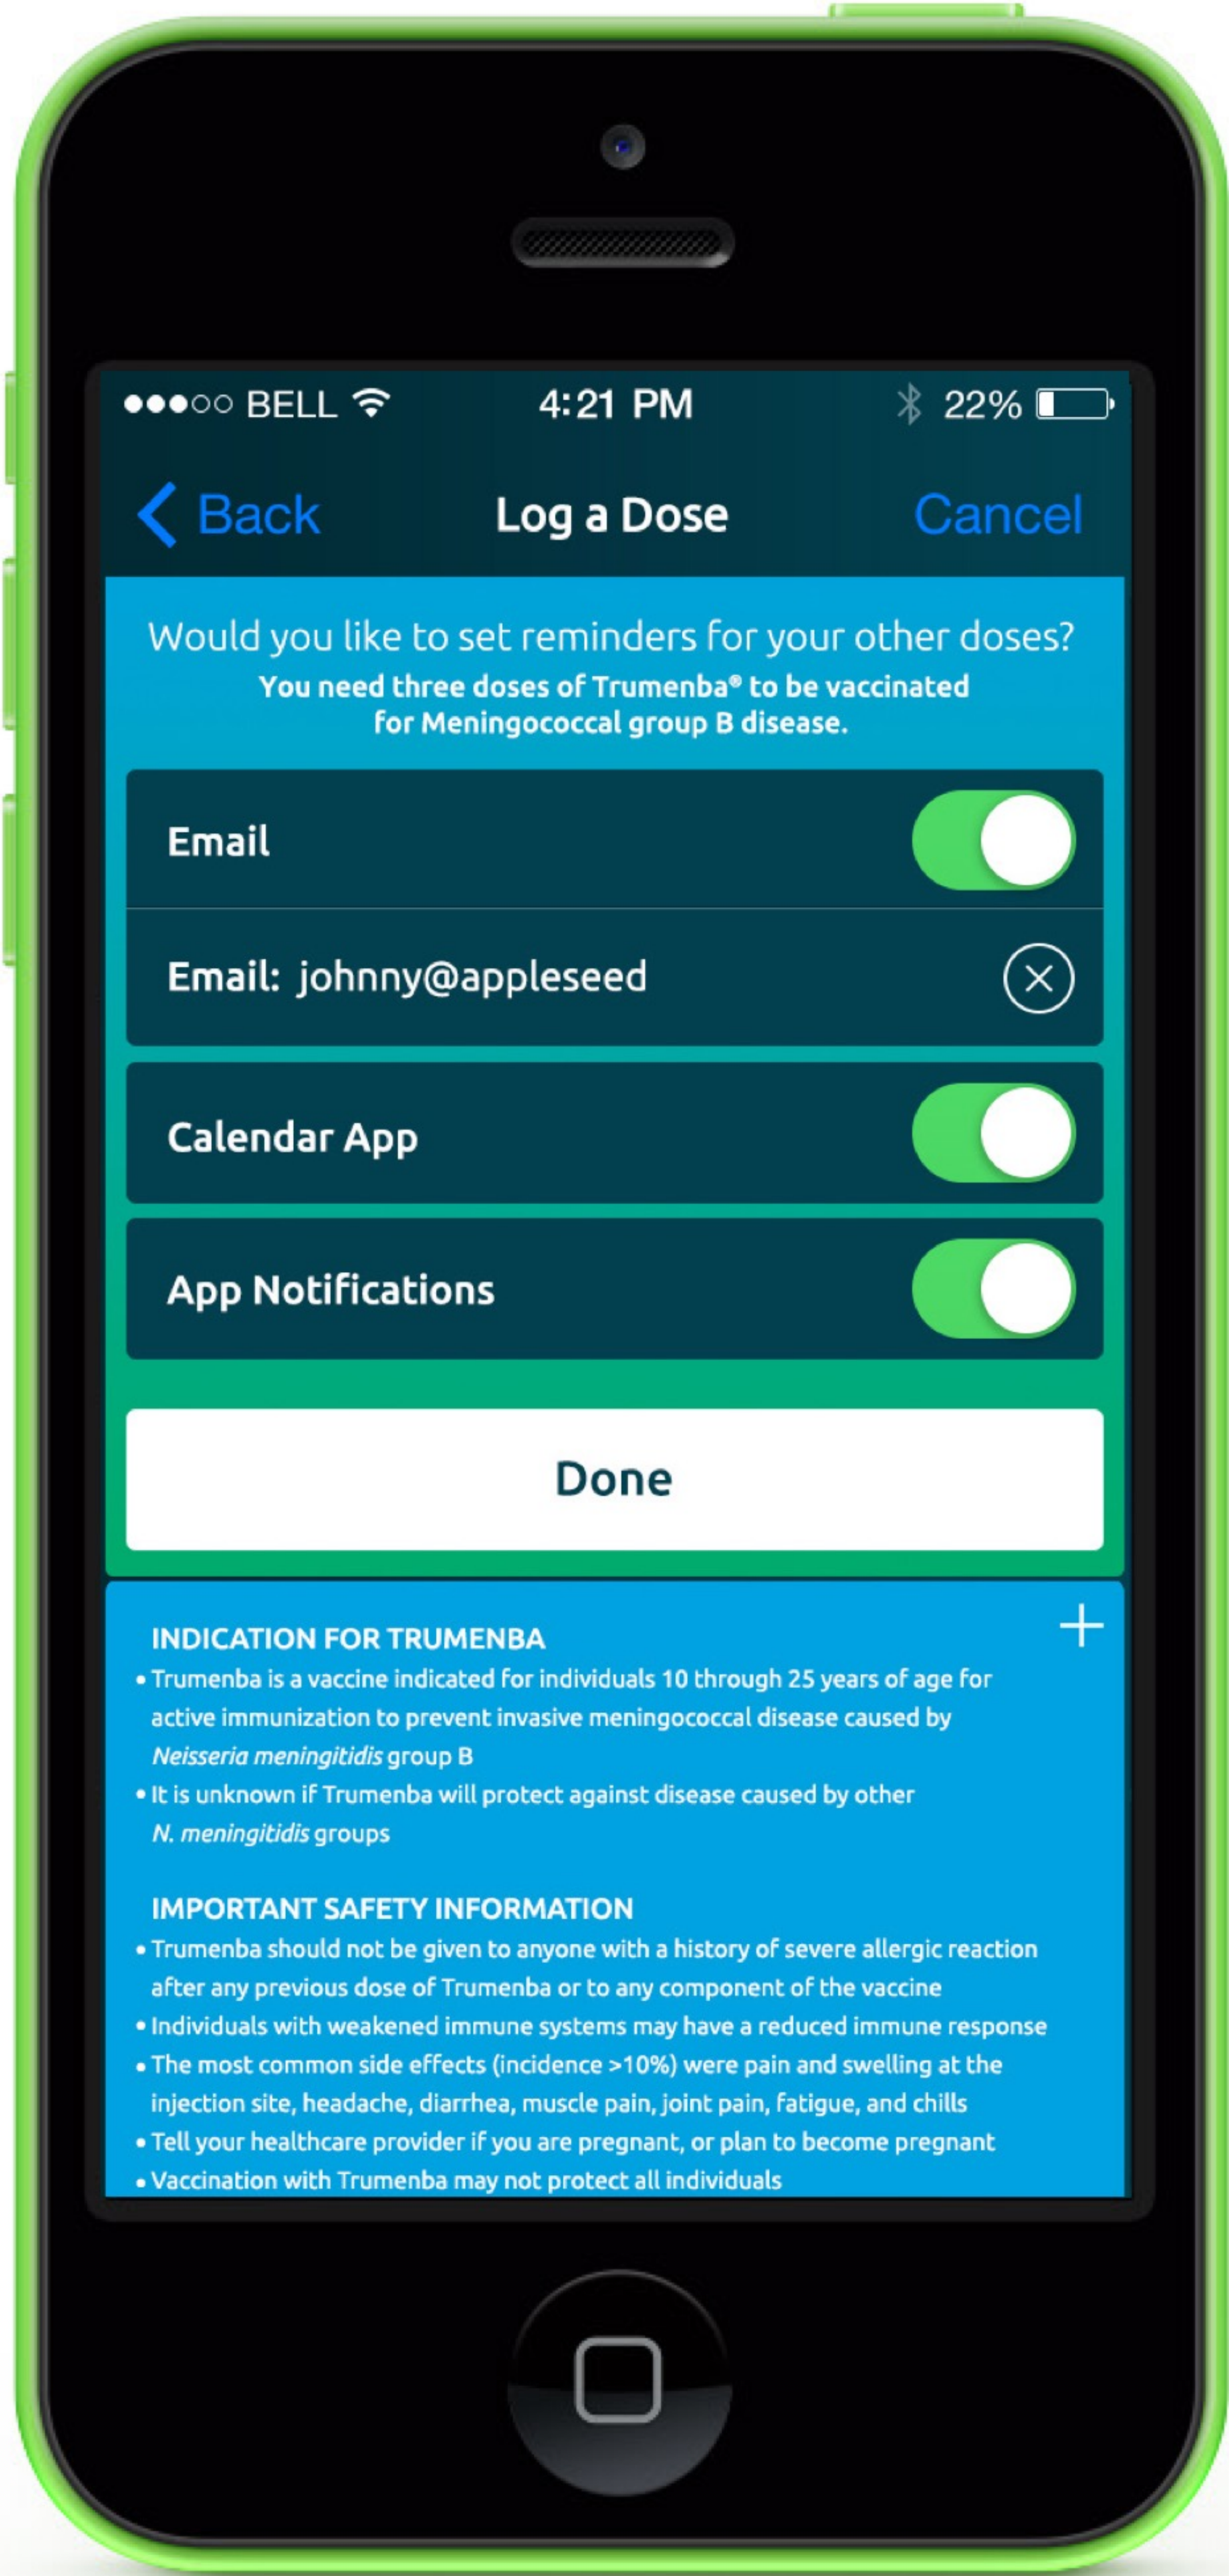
●●●○○ BELL 4:21 PM 22%

Back Log a Dose Cancel

Would you like to set reminders for your other doses?
You need three doses of Trumenba® to be vaccinated for Meningococcal group B disease.

Email

Email: johnny@appleseed

Calendar App

App Notifications

Done

INDICATION FOR TRUMENBA
• Trumenba is a vaccine indicated for individuals 10 through 25 years of age for active immunization to prevent invasive meningococcal disease caused by *Neisseria meningitidis* group B
• It is unknown if Trumenba will protect against disease caused by other *N. meningitidis* groups

IMPORTANT SAFETY INFORMATION
• Trumenba should not be given to anyone with a history of severe allergic reaction after any previous dose of Trumenba or to any component of the vaccine
• Individuals with weakened immune systems may have a reduced immune response
• The most common side effects (incidence >10%) were pain and swelling at the injection site, headache, diarrhea, muscle pain, joint pain, fatigue, and chills
• Tell your healthcare provider if you are pregnant, or plan to become pregnant
• Vaccination with Trumenba may not protect all individuals